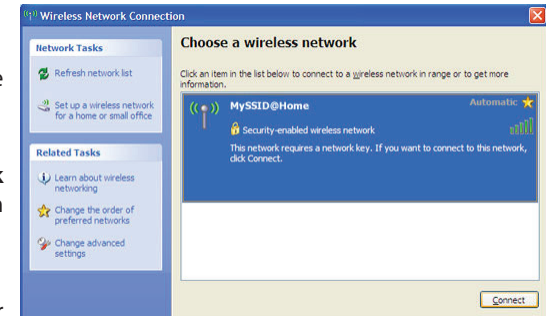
Wireless Network Connection

Network Tasks

Refresh network list

Set up a wireless network for a home or small office

Related Tasks

Learn about wireless networking

Change the order of preferred networks

Change advanced settings

Choose a wireless network

Click an item in the list below to connect to a wireless network in range or to get more information.

MySSID@Home

Automatic

Security-enabled wireless network

This network requires a network key. If you want to connect to this network, click Connect.

Connect